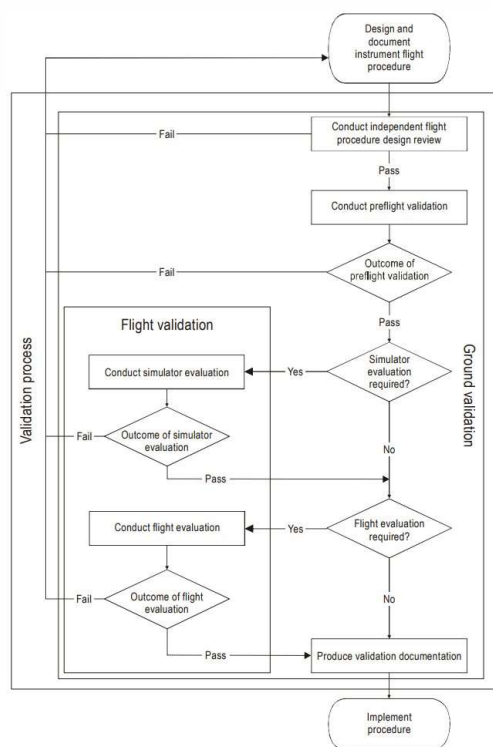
Design and document instrument flight procedure

Validation process

Ground validation

Fail

Conduct independent flight procedure design review

Pass

Conduct preflight validation

Fail

Outcome of preflight validation

Pass

Flight validation

Conduct simulator evaluation

Yes

Simulator evaluation required?

Fail

Outcome of simulator evaluation

No

Pass

Conduct flight evaluation

Yes

Flight evaluation required?

Fail

Outcome of flight evaluation

No

Pass

Produce validation documentation

Implement procedure